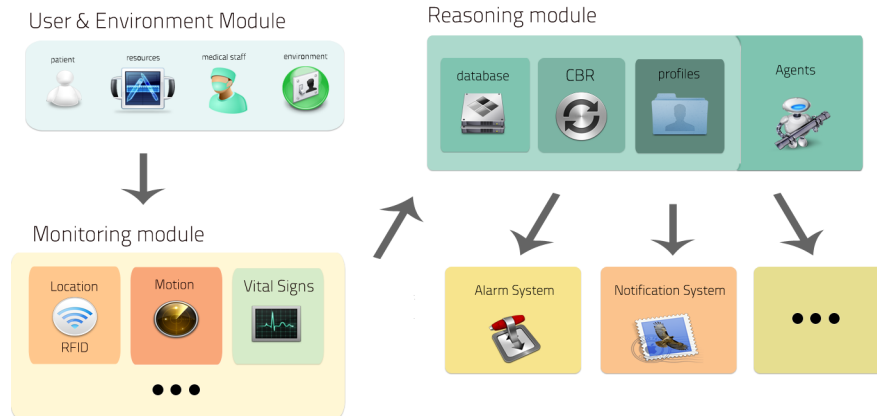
User & Environment Module

patient

resources

medical staff

environment

Monitoring module

Location

RFID

Motion

Vital Signs

●●●

Reasoning module

database

CBR

profiles

Agents

Alarm System

Notification System

●●●